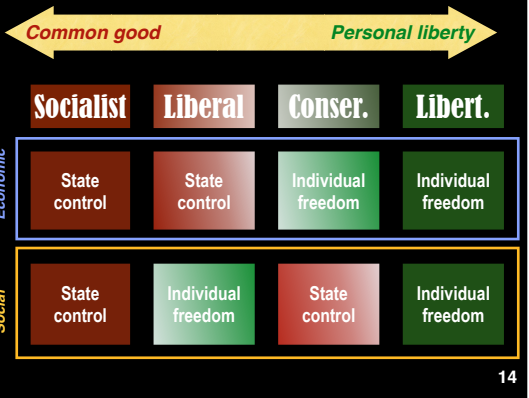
Common good
Personal liberty

Socialist
Liberal
Conser.
Libert.

Economic

| Socialist | Liberal | Conser. | Libert. |
|---|---|---|---|
| State control | State control | Individual freedom | Individual freedom |

Social

| Socialist | Liberal | Conser. | Libert. |
|---|---|---|---|
| State control | Individual freedom | State control | Individual freedom |

14